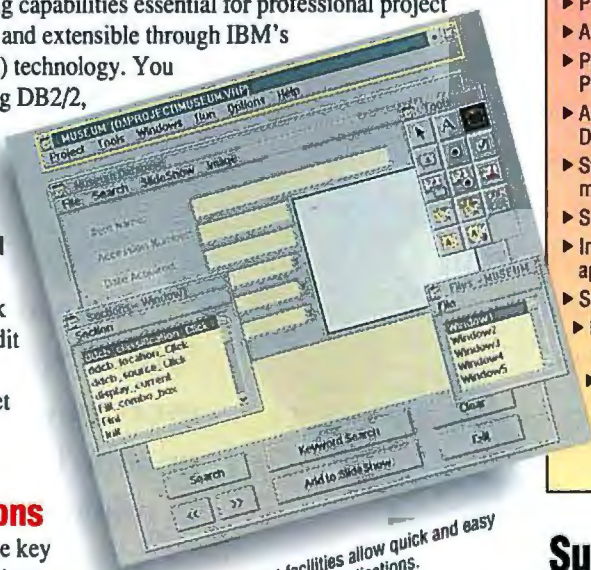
g capabilities essential for professional project and extensible through IBM's ) technology. You g DB2/2,

ons
e key

MUSEUM (D:\PROJECT\MUSEUM.VIP)
Project Tools Windows Run Options Help
File Search SlideShow Image
Part Name
Accession Number
Date Acquired
Sections - Window1
Section
ddcb_classification_Click
ddcb_location_Click
ddcb_source_Click
display_current
Fill_combo_box
Fini
Init
Files - MUSEUM
File
Window1
Window2
Window3
Window4
Window5
Clear
Keyword Search
Add to SlideShow
Search
Fill
«
»
Tools

facilities allow quick and easy
lications.

▶ P
▶ A
▶ P
P
▶ A
D
▶ S
m
▶ S
▶ In
ap
▶ S

Su